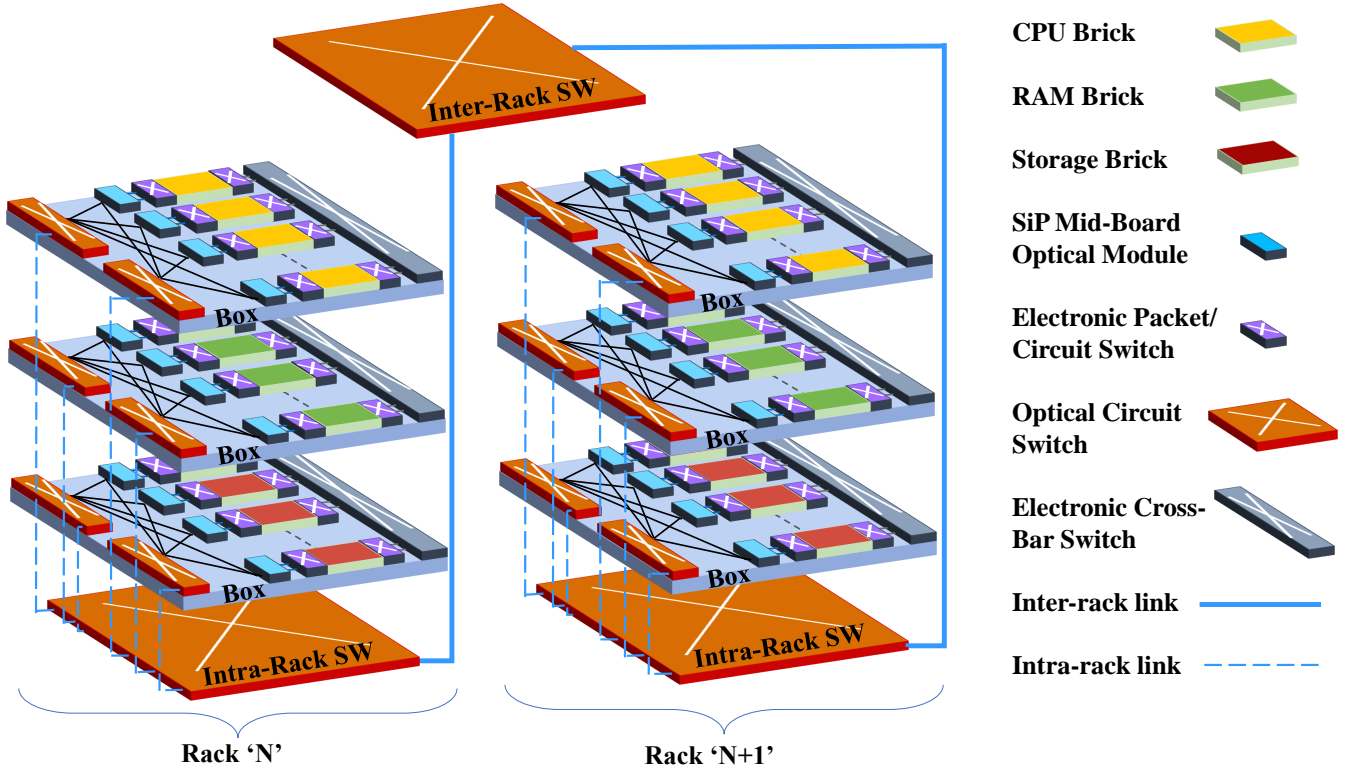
Inter-Rack SW

Box

Box

Box

Intra-Rack SW

Box

Box

Box

Intra-Rack SW

Rack 'N'

Rack 'N+1'

CPU Brick

RAM Brick

Storage Brick

SiP Mid-Board Optical Module

Electronic Packet/ Circuit Switch

Optical Circuit Switch

Electronic Cross-Bar Switch

Inter-rack link

Intra-rack link